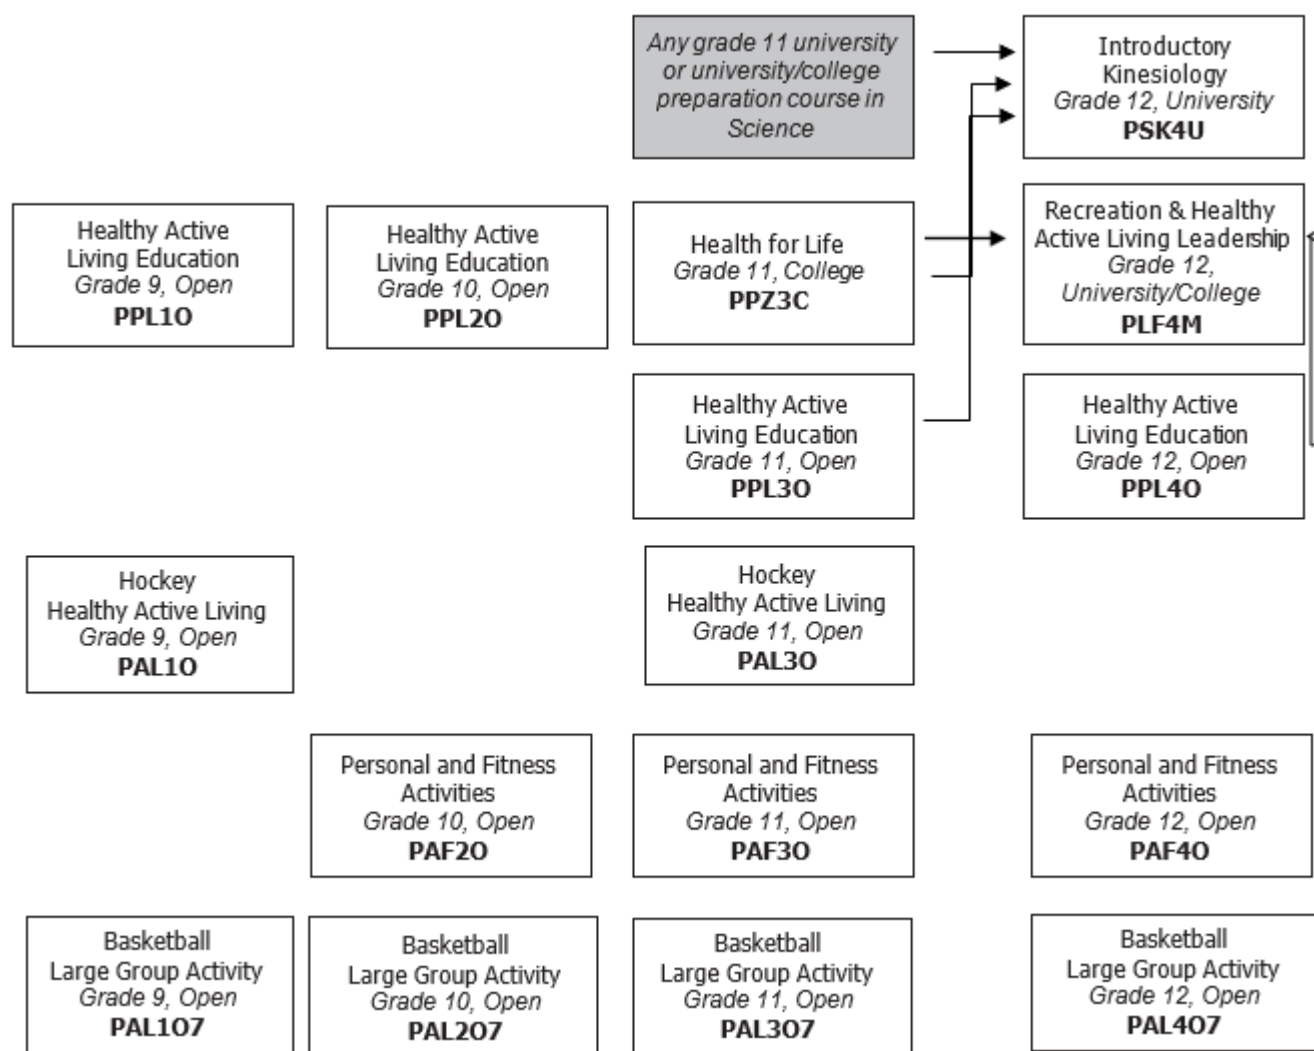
Any grade 11 university or university/college preparation course in Science

Introductory Kinesiology
Grade 12, University
PSK4U

Healthy Active Living Education
Grade 9, Open
PPL1O

Healthy Active Living Education
Grade 10, Open
PPL2O

Health for Life
Grade 11, College
PPZ3C

Recreation & Healthy Active Living Leadership
Grade 12, University/College
PLF4M

Healthy Active Living Education
Grade 11, Open
PPL3O

Healthy Active Living Education
Grade 12, Open
PPL4O

Hockey
Healthy Active Living
Grade 9, Open
PAL1O

Hockey
Healthy Active Living
Grade 11, Open
PAL3O

Personal and Fitness Activities
Grade 10, Open
PAF2O

Personal and Fitness Activities
Grade 11, Open
PAF3O

Personal and Fitness Activities
Grade 12, Open
PAF4O

Basketball
Large Group Activity
Grade 9, Open
PAL1O7

Basketball
Large Group Activity
Grade 10, Open
PAL2O7

Basketball
Large Group Activity
Grade 11, Open
PAL3O7

Basketball
Large Group Activity
Grade 12, Open
PAL4O7